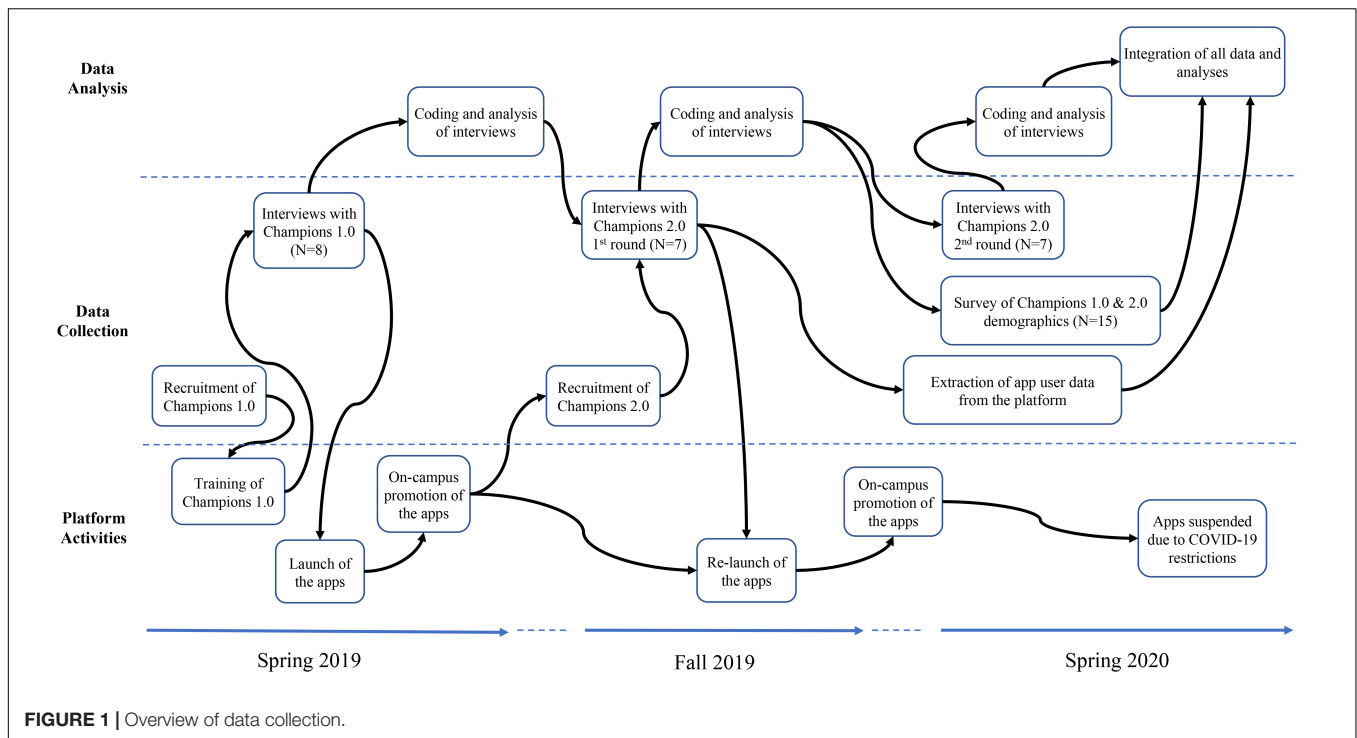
Data Analysis

Data Collection

Platform Activities

Coding and analysis of interviews

Coding and analysis of interviews

Integration of all data and analyses

Coding and analysis of interviews

Interviews with Champions 1.0 (N=8)

Interviews with Champions 2.0 1$^{st}$ round (N=7)

Interviews with Champions 2.0 2$^{nd}$ round (N=7)

Survey of Champions 1.0 & 2.0 demographics (N=15)

Recruitment of Champions 1.0

Recruitment of Champions 2.0

Extraction of app user data from the platform

Training of Champions 1.0

On-campus promotion of the apps

On-campus promotion of the apps

Apps suspended due to COVID-19 restrictions

Launch of the apps

Re-launch of the apps

Spring 2019

Fall 2019

Spring 2020

FIGURE 1 | Overview of data collection.